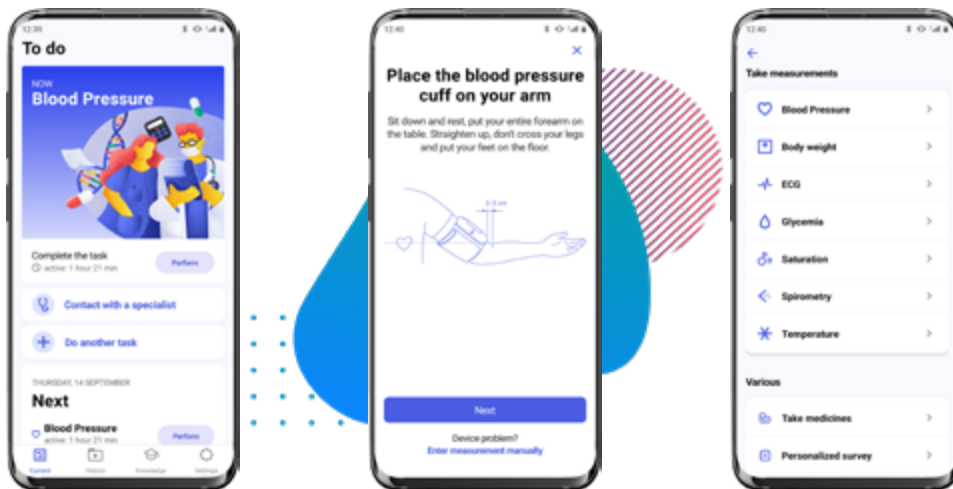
12:39

To do

NOW

Blood Pressure

Complete the task

active: 1 hour 21 min

Perform

Contact with a specialist

Do another task

THURSDAY, 14 SEPTEMBER

Next

Blood Pressure

active: 1 hour 21 min

Perform

Current History Knowledge Settings

12:40

Place the blood pressure cuff on your arm

Sit down and rest, put your entire forearm on the table. Straighten up, don't cross your legs and put your feet on the floor.

2-3 cm

Next

Device problem?

Enter measurement manually

12:40

Take measurements

Blood Pressure

Body weight

ECG

Glycemia

Saturation

Spirometry

Temperature

Various

Take medicines

Personalized survey